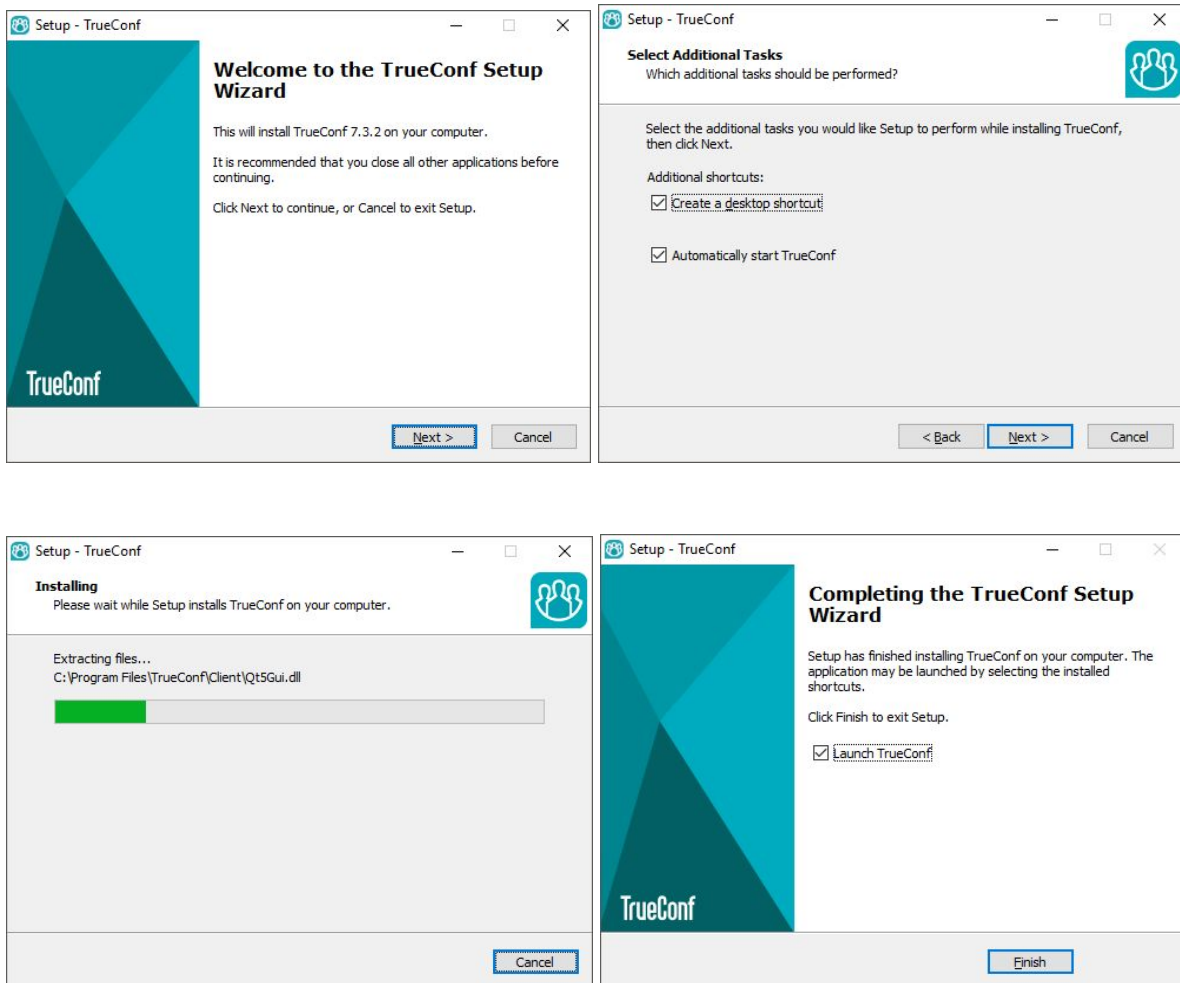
Setup - TrueConf

Welcome to the TrueConf Setup Wizard

This will install TrueConf 7.3.2 on your computer.

It is recommended that you close all other applications before continuing.

Click Next to continue, or Cancel to exit Setup.

TrueConf

Next >

Cancel

Setup - TrueConf

Select Additional Tasks
Which additional tasks should be performed?

Select the additional tasks you would like Setup to perform while installing TrueConf, then click Next.

Additional shortcuts:

Create a desktop shortcut

Automatically start TrueConf

< Back

Next >

Cancel

Setup - TrueConf

Installing
Please wait while Setup installs TrueConf on your computer.

Extracting files...
C:\Program Files\TrueConf\Client\Qt5Gui.dll

Cancel

Setup - TrueConf

Completing the TrueConf Setup Wizard

Setup has finished installing TrueConf on your computer. The application may be launched by selecting the installed shortcuts.

Click Finish to exit Setup.

Launch TrueConf

TrueConf

Finish